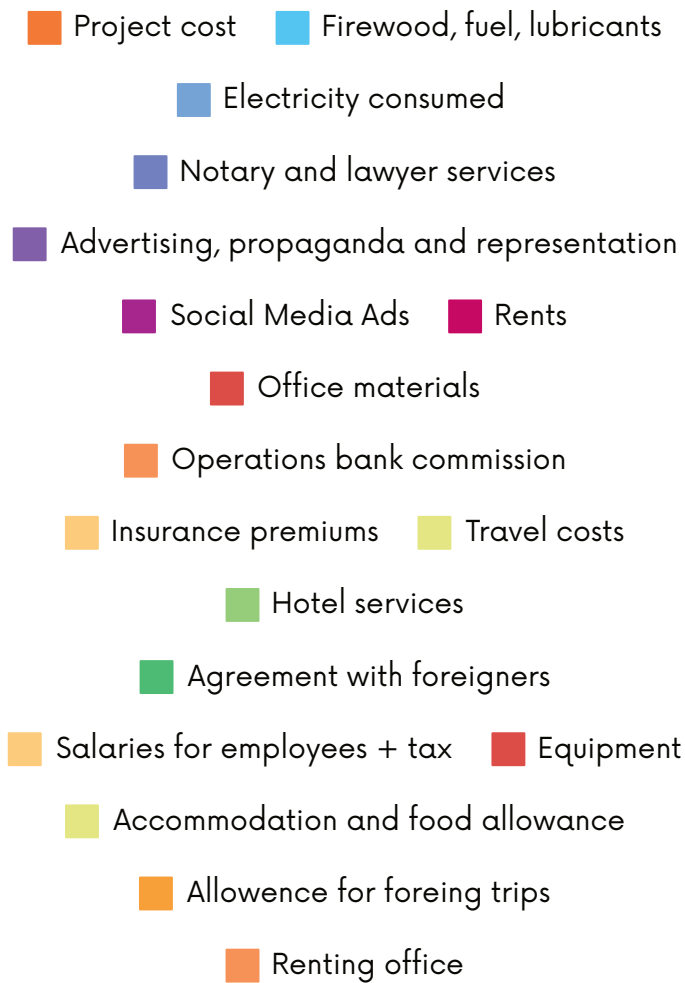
Project cost
Firewood, fuel, lubricants
Electricity consumed
Notary and lawyer services
Advertising, propaganda and representation
Social Media Ads
Rents
Office materials
Operations bank commission
Insurance premiums
Travel costs
Hotel services
Agreement with foreigners
Salaries for employees + tax
Equipment
Accommodation and food allowance
Allowence for foreing trips
Renting office